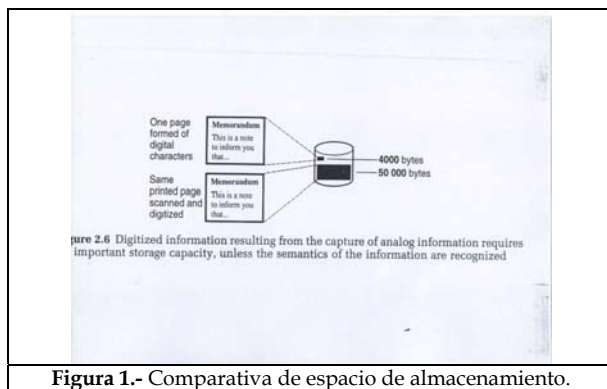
One page formed of digital characters

Memorandum
This is a note to inform you that...

Same printed page scanned and digitized

Memorandum
This is a note to inform you that...

4000 bytes
50 000 bytes

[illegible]ure 2.6 Digitized information resulting from the capture of analog information requires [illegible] important storage capacity, unless the semantics of the information are recognized

**Figura 1.-** Comparativa de espacio de almacenamiento.